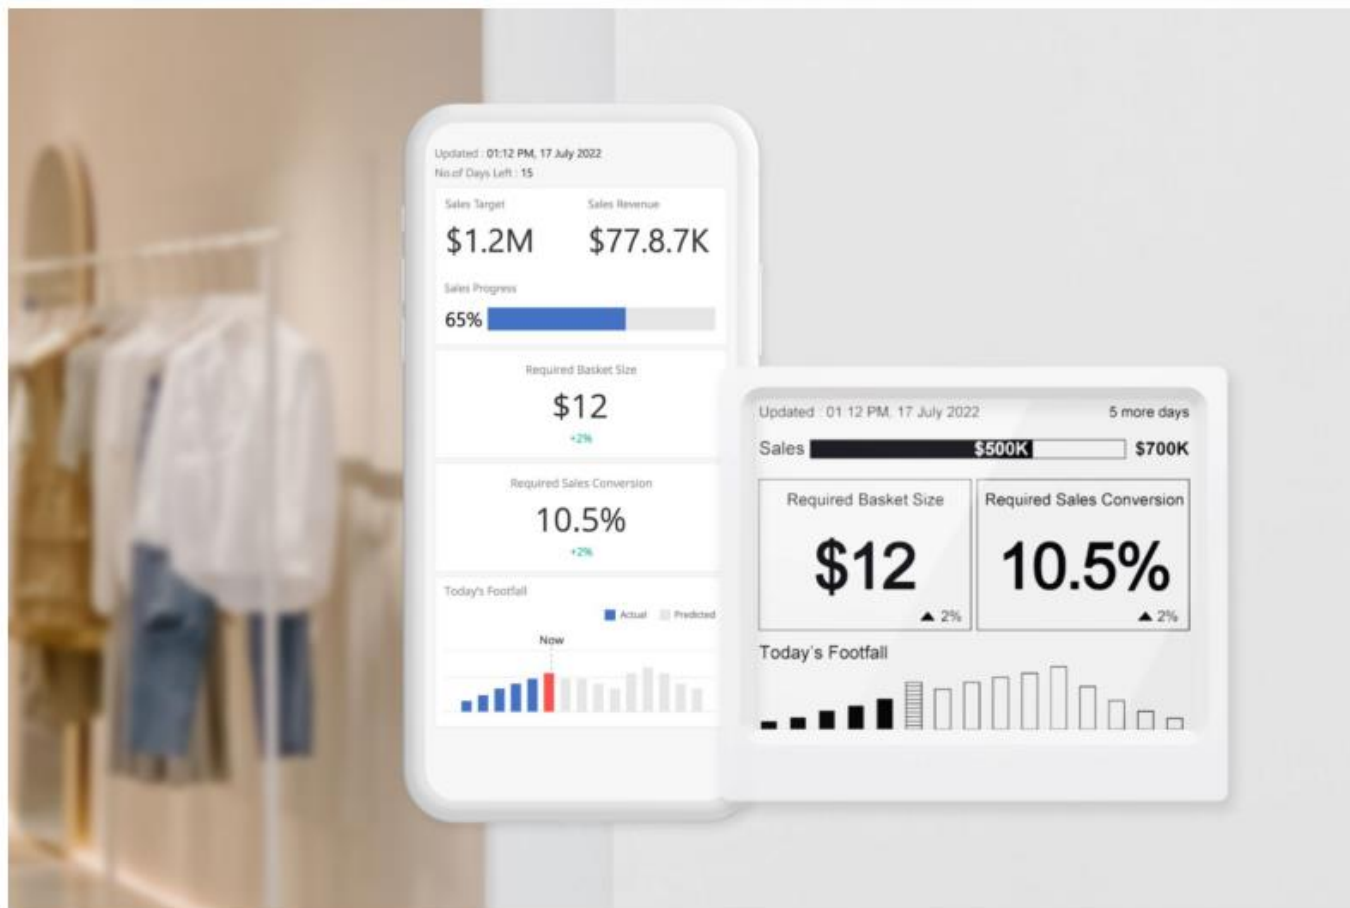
Updated : 01:12 PM, 17 July 2022
No.of Days Left : 15

Sales Target
$1.2M

Sales Revenue
$77.8.7K

Sales Progress
65%

Required Basket Size
$12
+2%

Required Sales Conversion
10.5%
+2%

Today's Footfall
Actual Predicted
Now

Updated : 01:12 PM, 17 July 2022
5 more days
Sales $500K $700K

Required Basket Size
$12
▲ 2%

Required Sales Conversion
10.5%
▲ 2%

Today's Footfall